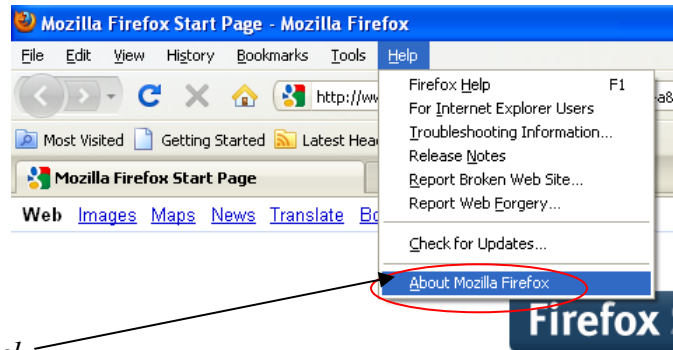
Mozilla Firefox Start Page - Mozilla Firefox

File Edit View History Bookmarks Tools Help

http://ww

a&

Most Visited Getting Started Latest Hea

Mozilla Firefox Start Page

Web Images Maps News Translate Bo

Firefox Help F1
For Internet Explorer Users
Troubleshooting Information...
Release Notes
Report Broken Web Site...
Report Web Forgery...
Check for Updates...
About Mozilla Firefox

Firefox

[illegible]